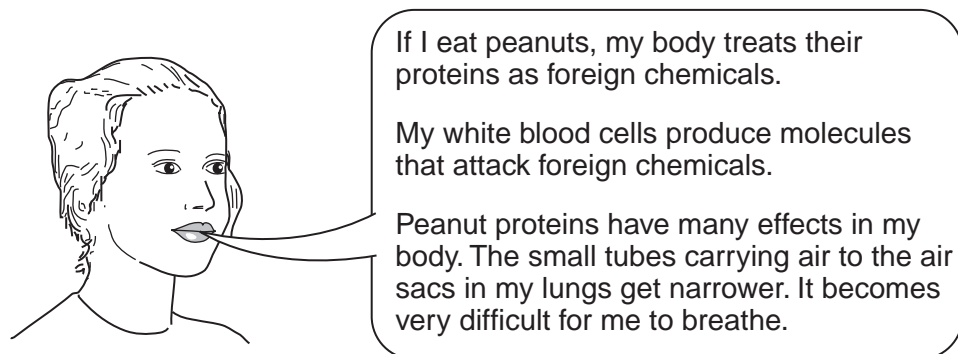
If I eat peanuts, my body treats their proteins as foreign chemicals.

My white blood cells produce molecules that attack foreign chemicals.

Peanut proteins have many effects in my body. The small tubes carrying air to the air sacs in my lungs get narrower. It becomes very difficult for me to breathe.